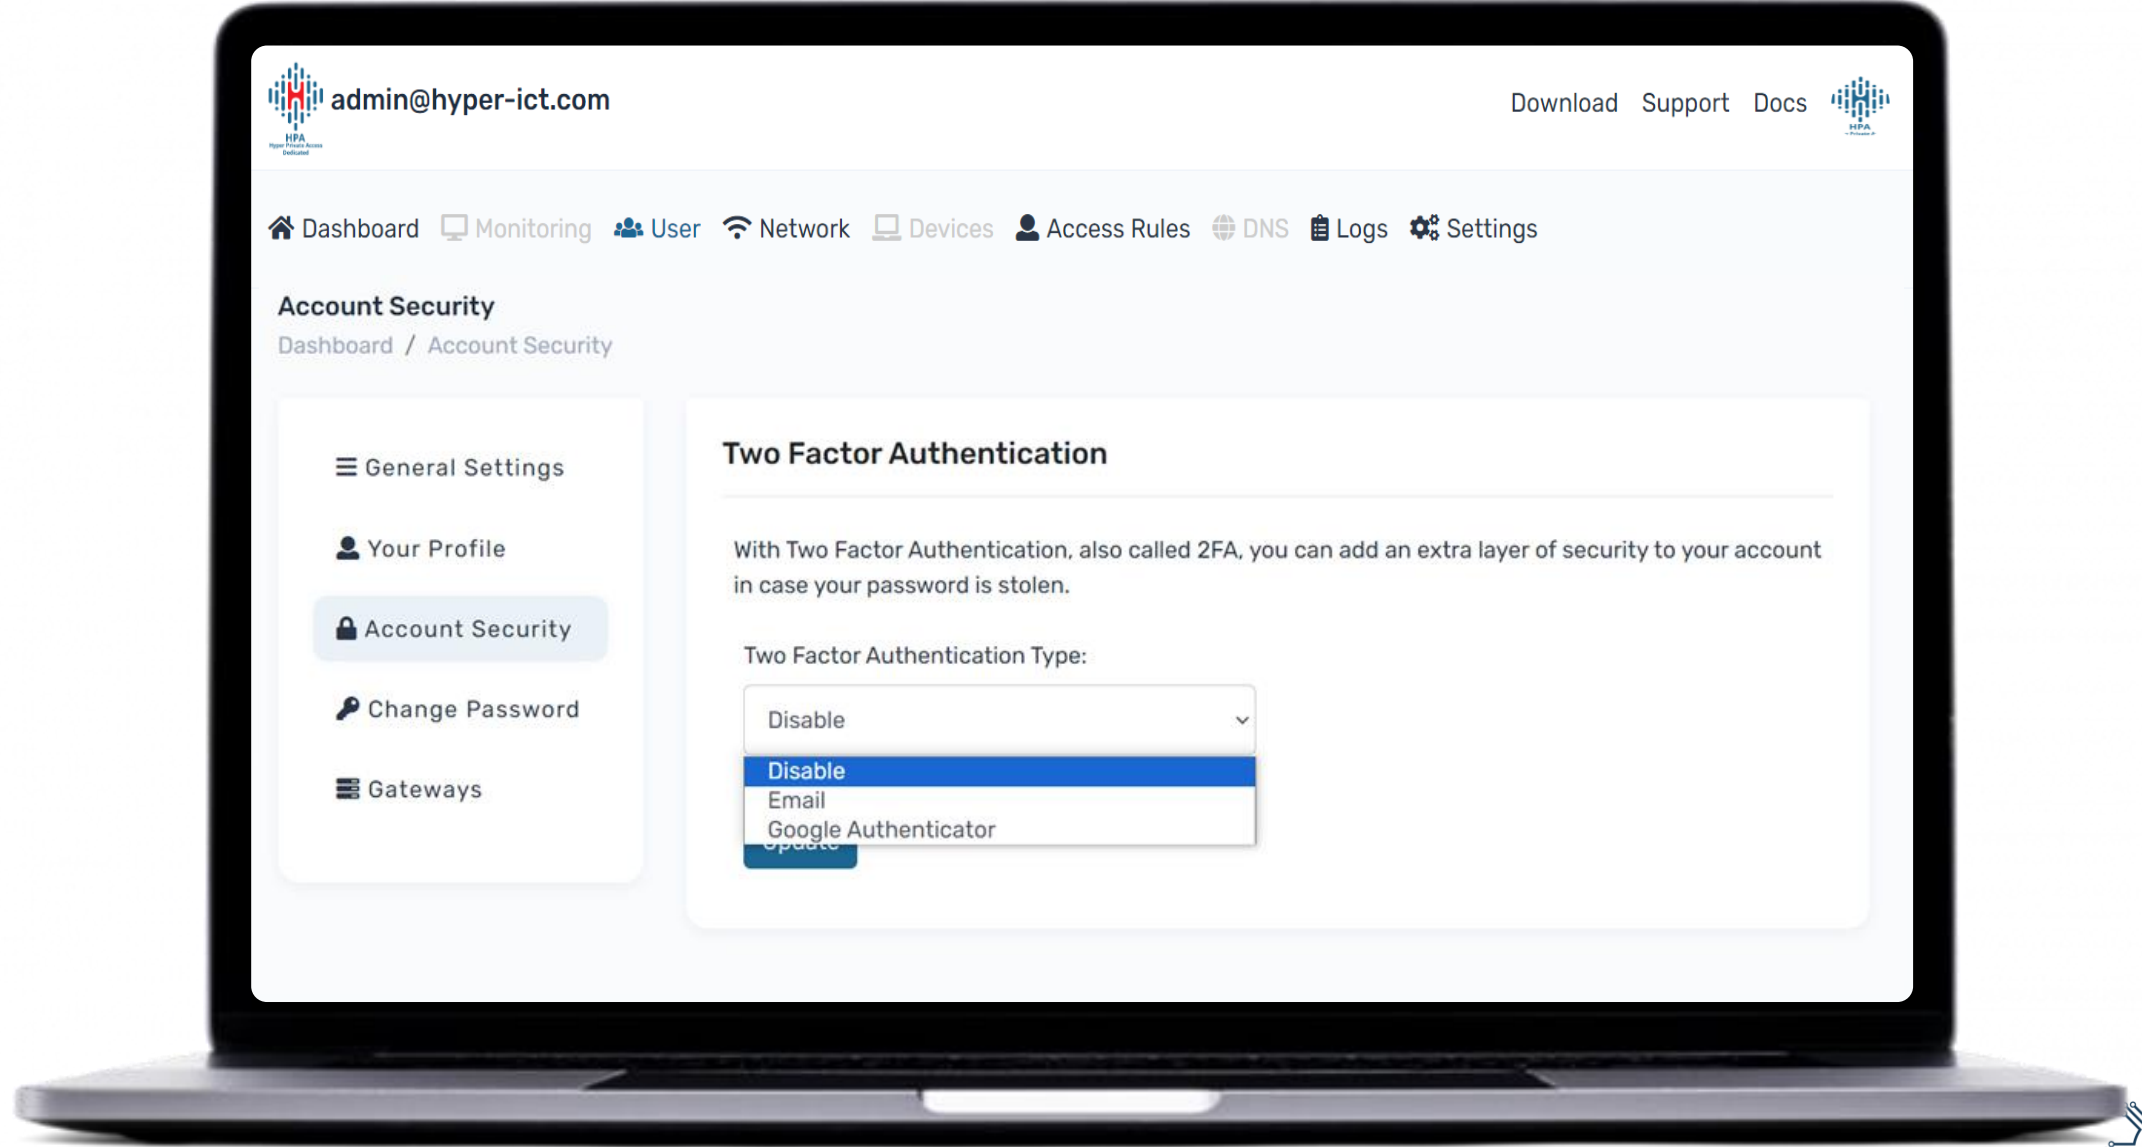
HPA
admin@hyper-ict.com

Download Support Docs

HPA

Dashboard Monitoring User Network Devices Access Rules DNS Logs Settings

Account Security

Dashboard / Account Security

General Settings

Your Profile

Account Security

Change Password

Gateways

Two Factor Authentication

With Two Factor Authentication, also called 2FA, you can add an extra layer of security to your account in case your password is stolen.

Two Factor Authentication Type:

Disable

Disable
Email
Google Authenticator

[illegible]